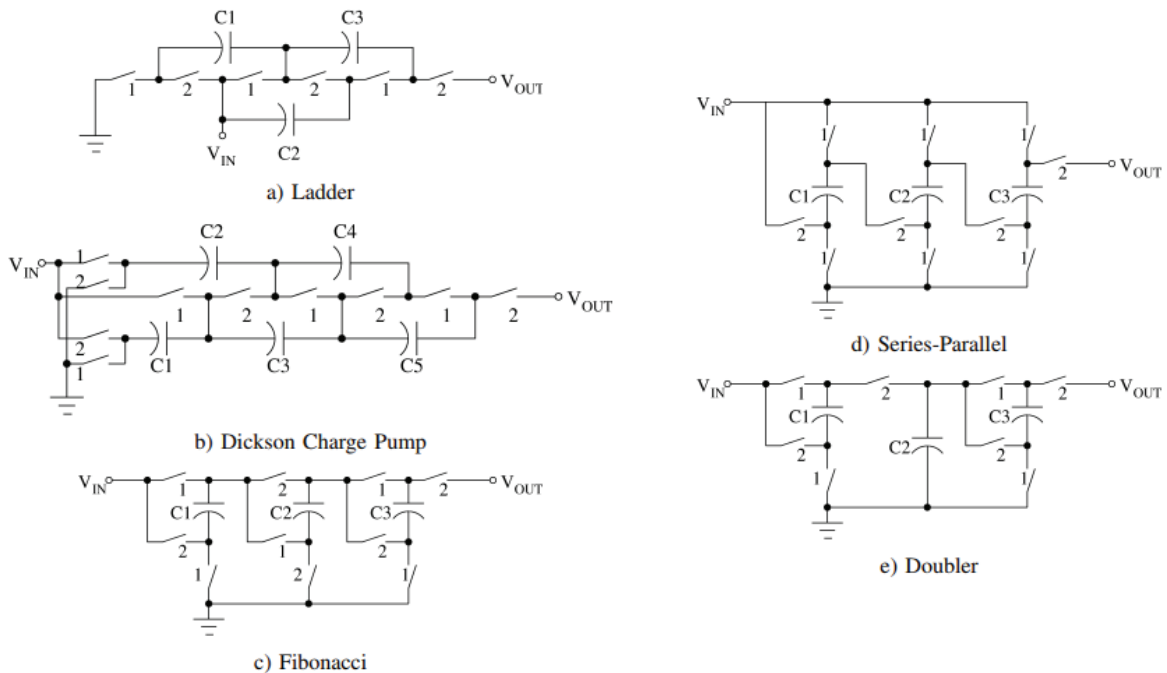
C1
C3
1
2
1
2
1
2
$V_{OUT}$
$V_{IN}$
C2
a) Ladder

C2
C4
$V_{IN}$
1
2
1
2
1
2
1
2
$V_{OUT}$
2
1
C1
C3
C5
b) Dickson Charge Pump

$V_{IN}$
1
2
1
2
$V_{OUT}$
C1
C2
C3
2
1
2
1
2
1
c) Fibonacci

$V_{IN}$
1
1
1
C1
C2
C3
2
$V_{OUT}$
2
2
2
1
1
1
d) Series-Parallel

$V_{IN}$
1
2
1
2
$V_{OUT}$
C1
C2
C3
2
2
1
1
e) Doubler